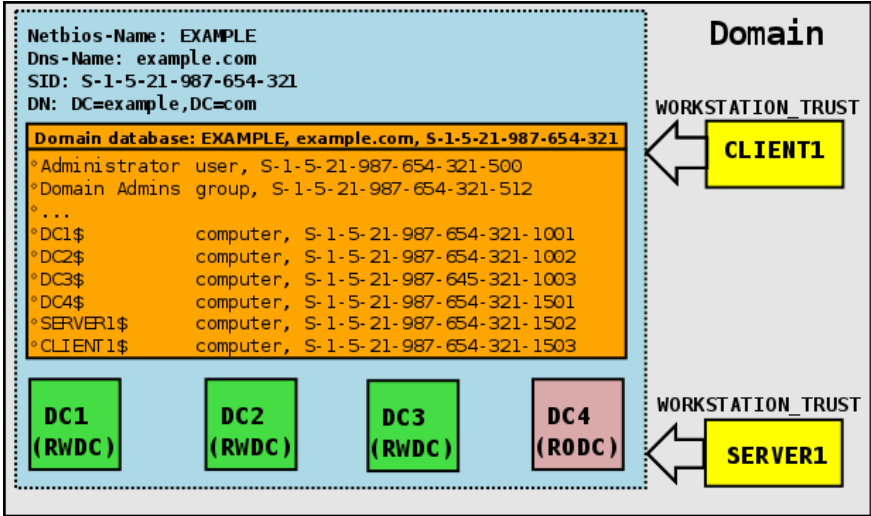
Netbios-Name: EXAMPLE
Dns-Name: example.com
SID: S-1-5-21-987-654-321
DN: DC=example,DC=com

Domain

Domain database: EXAMPLE, example.com, S-1-5-21-987-654-321

| | | |
|---|---|---|
| Administrator | user, | S-1-5-21-987-654-321-500 |
| Domain Admins | group, | S-1-5-21-987-654-321-512 |
| ... | | |
| DC1$ | computer, | S-1-5-21-987-654-321-1001 |
| DC2$ | computer, | S-1-5-21-987-654-321-1002 |
| DC3$ | computer, | S-1-5-21-987-645-321-1003 |
| DC4$ | computer, | S-1-5-21-987-654-321-1501 |
| SERVER1$ | computer, | S-1-5-21-987-654-321-1502 |
| CLIENT1$ | computer, | S-1-5-21-987-654-321-1503 |

WORKSTATION_TRUST
CLIENT1

DC1 (RWDC)
DC2 (RWDC)
DC3 (RWDC)
DC4 (RODC)

WORKSTATION_TRUST
SERVER1